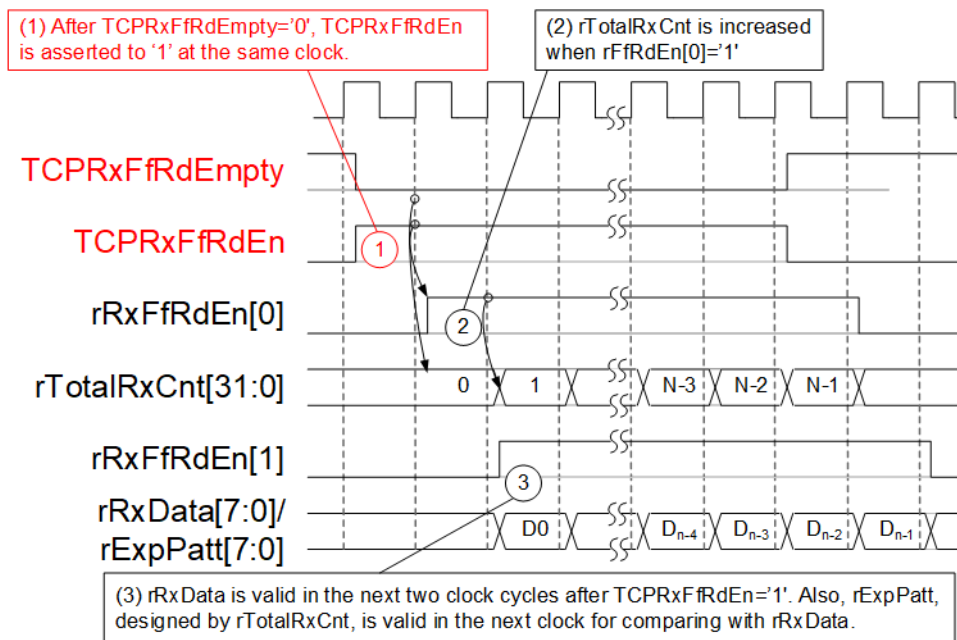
(1) After TCPRxFfRdEmpty='0', TCPRxFfRdEn is asserted to '1' at the same clock.

(2) rTotalRxCnt is increased when rFfRdEn[0]='1'

TCPRxFfRdEmpty

TCPRxFfRdEn

1

rRxFfRdEn[0]

2

rTotalRxCnt[31:0]

0

1

N-3

N-2

N-1

rRxFfRdEn[1]

3

rRxData[7:0]/
rExpPatt[7:0]

D0

$D_{n-4}$

$D_{n-3}$

$D_{n-2}$

$D_{n-1}$

(3) rRxData is valid in the next two clock cycles after TCPRxFfRdEn='1'. Also, rExpPatt, designed by rTotalRxCnt, is valid in the next clock for comparing with rRxData.